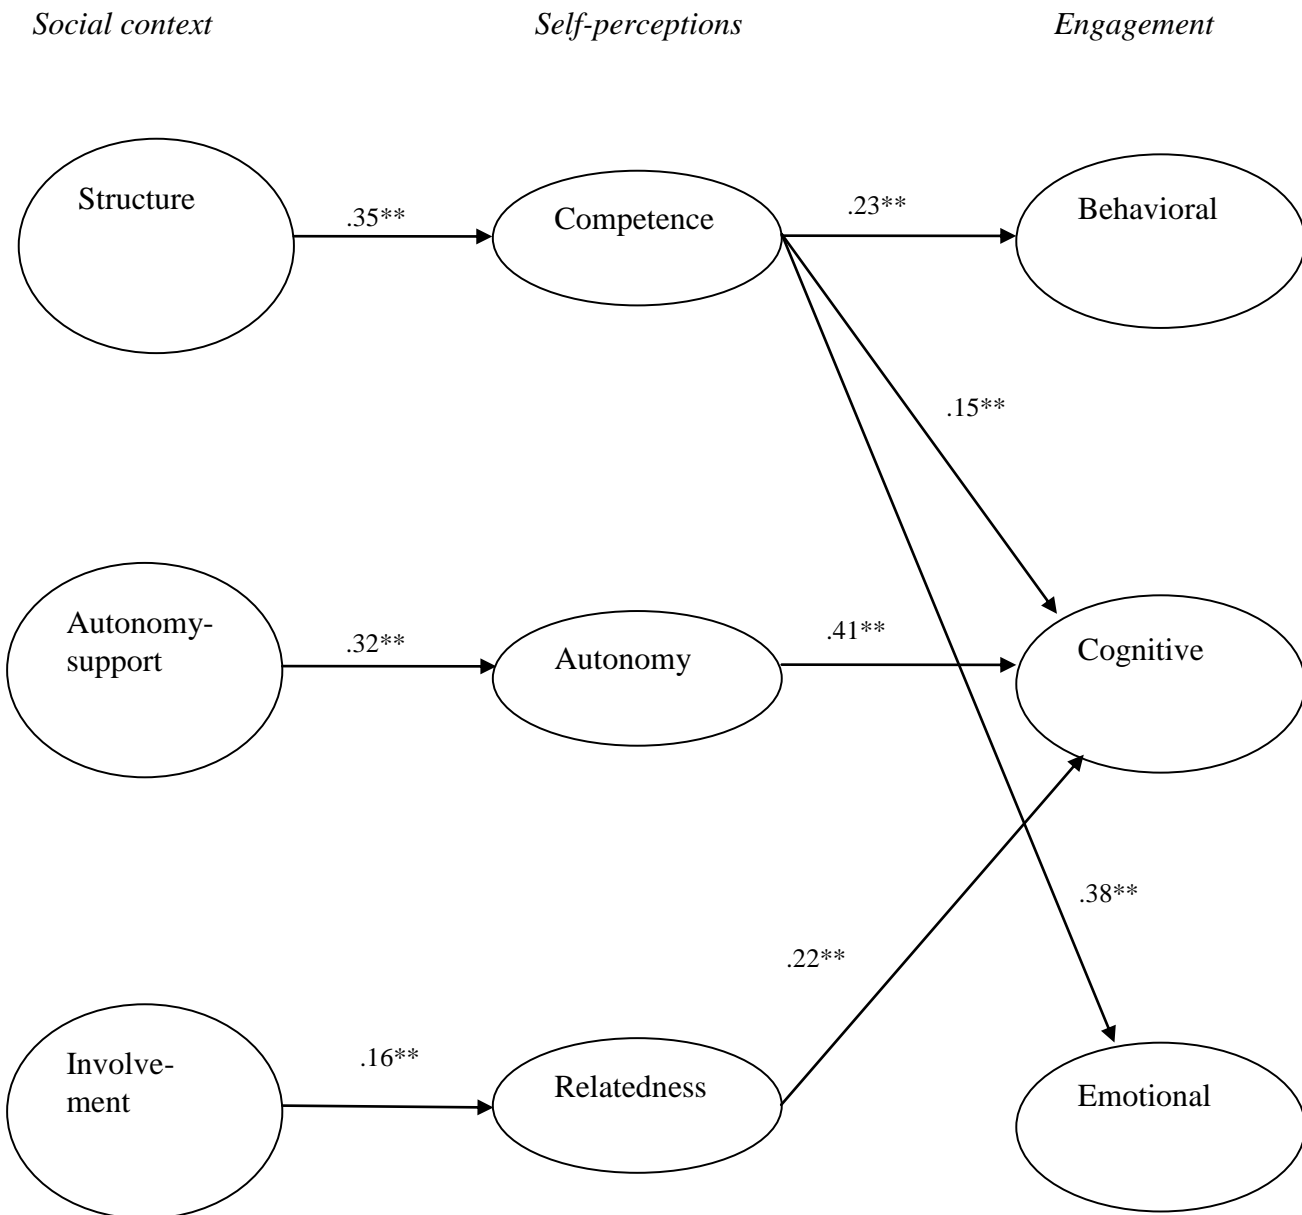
*Social context* *Self-perceptions* *Engagement*

Structure

.35**

Competence

.23**

Behavioral

.15**

Autonomy-support

.32**

Autonomy

.41**

Cognitive

.38**

.22**

Involvement

.16**

Relatedness

Emotional